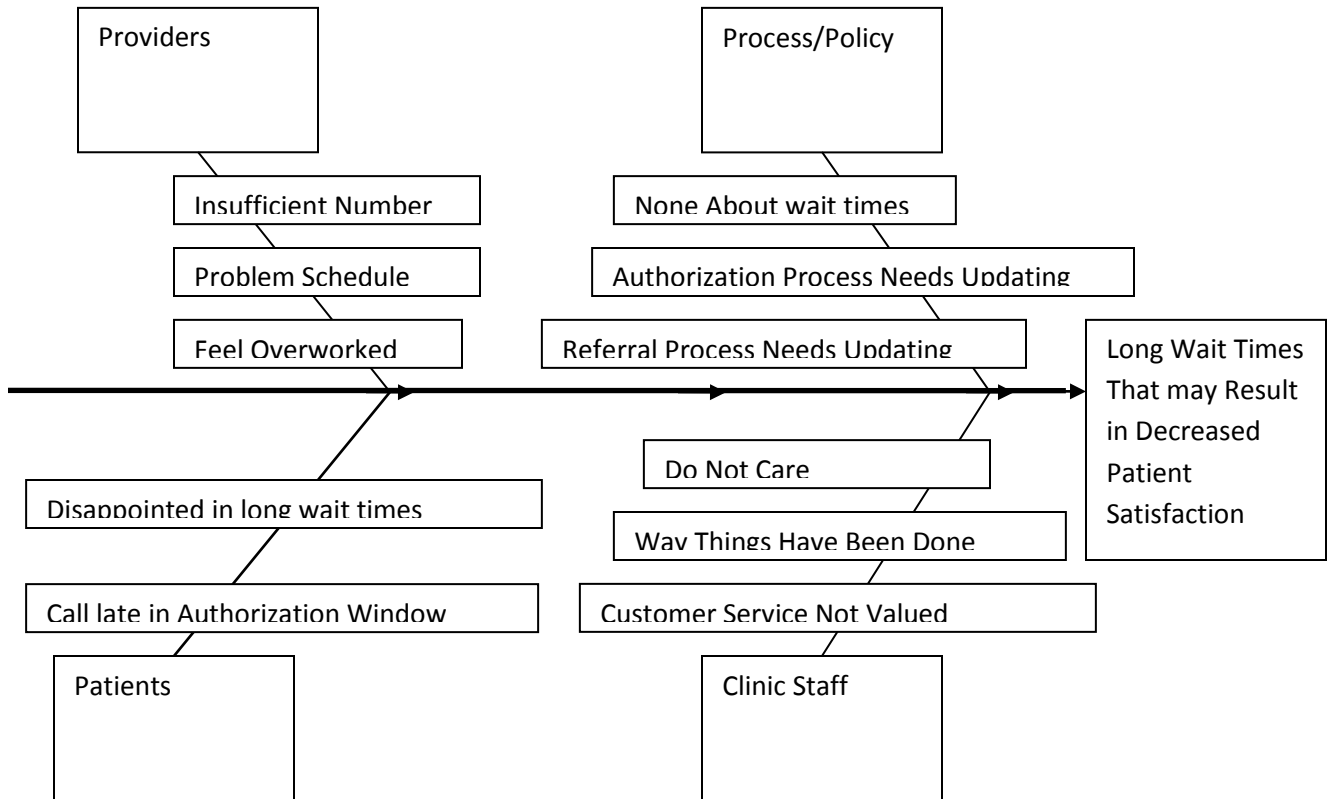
Providers

Insufficient Number

Problem Schedule

Feel Overworked

Process/Policy

None About wait times

Authorization Process Needs Updating

Referral Process Needs Updating

Long Wait Times That may Result in Decreased Patient Satisfaction

Disappointed in long wait times

Call late in Authorization Window

Patients

Do Not Care

Way Things Have Been Done

Customer Service Not Valued

Clinic Staff